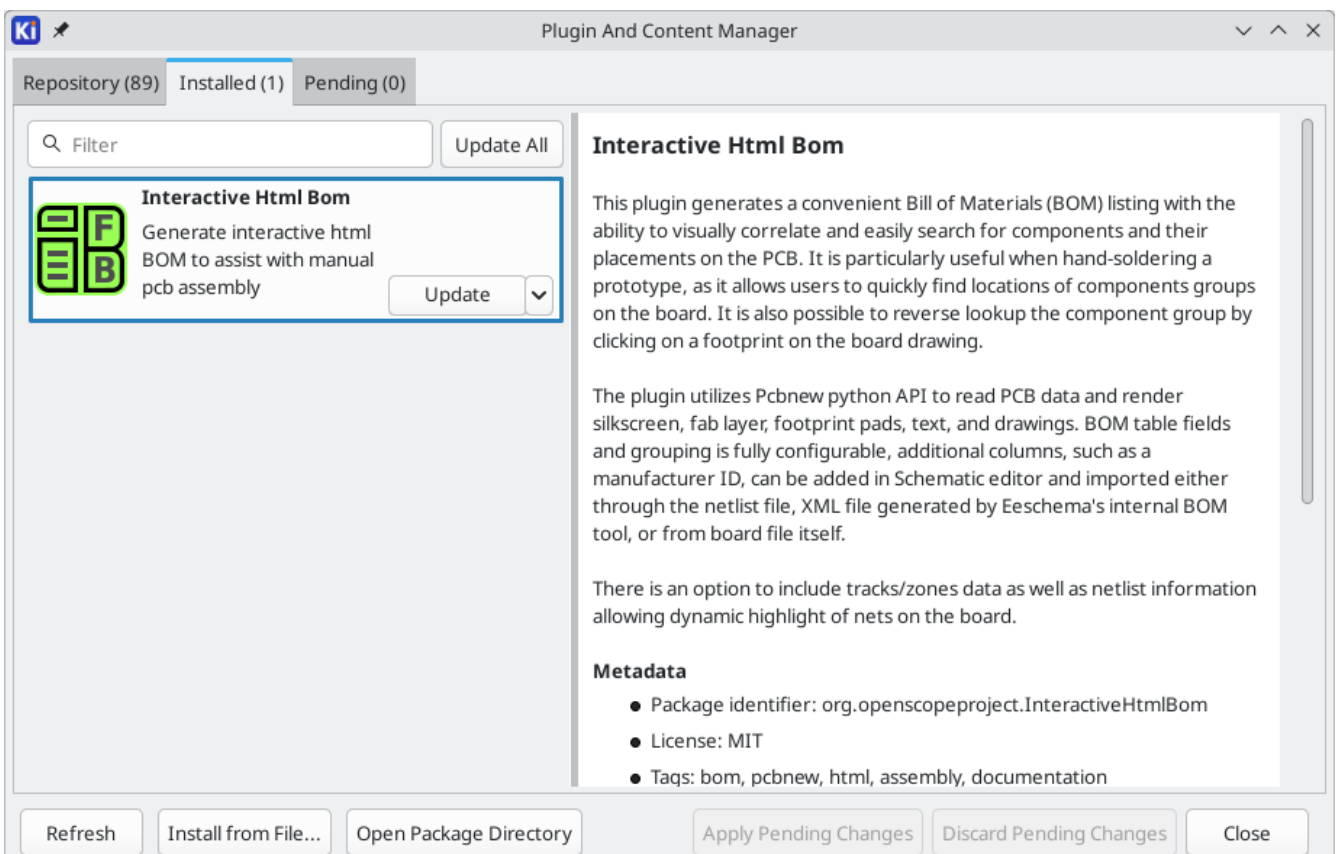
Ki

Plugin And Content Manager

Repository (89) Installed (1) Pending (0)

Filter

Update All

Interactive Html Bom

Generate interactive html BOM to assist with manual pcb assembly

Update

Interactive Html Bom

This plugin generates a convenient Bill of Materials (BOM) listing with the ability to visually correlate and easily search for components and their placements on the PCB. It is particularly useful when hand-soldering a prototype, as it allows users to quickly find locations of components groups on the board. It is also possible to reverse lookup the component group by clicking on a footprint on the board drawing.

The plugin utilizes Pcbnew python API to read PCB data and render silkscreen, fab layer, footprint pads, text, and drawings. BOM table fields and grouping is fully configurable, additional columns, such as a manufacturer ID, can be added in Schematic editor and imported either through the netlist file, XML file generated by Eeschema's internal BOM tool, or from board file itself.

There is an option to include tracks/zones data as well as netlist information allowing dynamic highlight of nets on the board.

Metadata

- Package identifier: org.openscopeproject.InteractiveHtmlBom
- License: MIT
- Tags: bom, pcbnew, html, assembly, documentation

Refresh Install from File... Open Package Directory Apply Pending Changes Discard Pending Changes Close